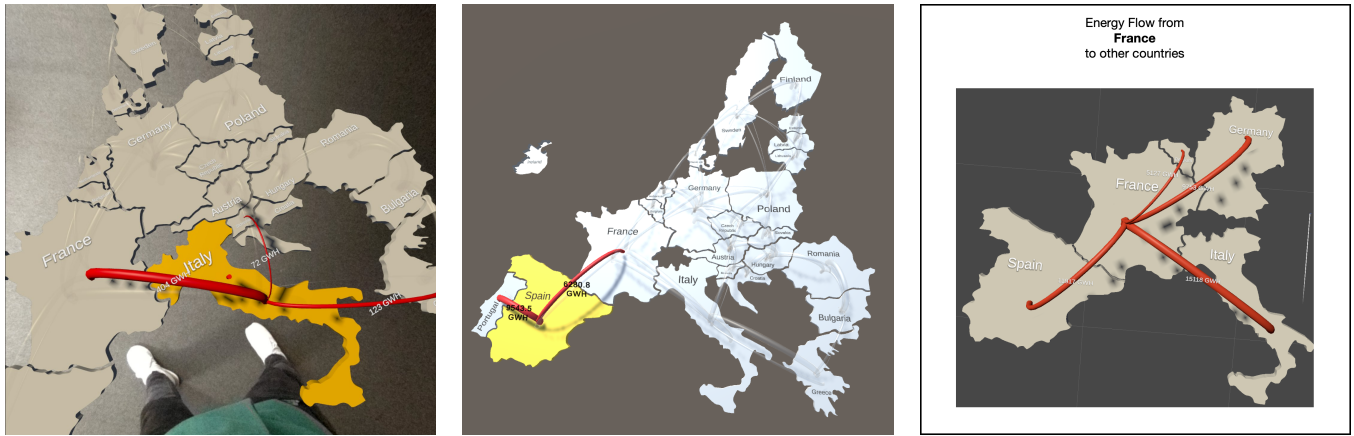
Poland
Germany
Romania
Hungary
Austria
Bulgaria
France
Italy
72 GWH
404 GWH
123 GWH

Finland
Sweden
Latvia
Lithuania
Ireland
Germany
Poland
France
Czech Republic
Slovakia
Austria
Hungary
Croatia
Romania
Italy
Bulgaria
Greece
Portugal
Spain
8543.5 GWH
6280.8 GWH

Energy Flow from
**France**
to other countries

Germany
France
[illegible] GWH
Spain
Italy
15118 GWH
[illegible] GWH